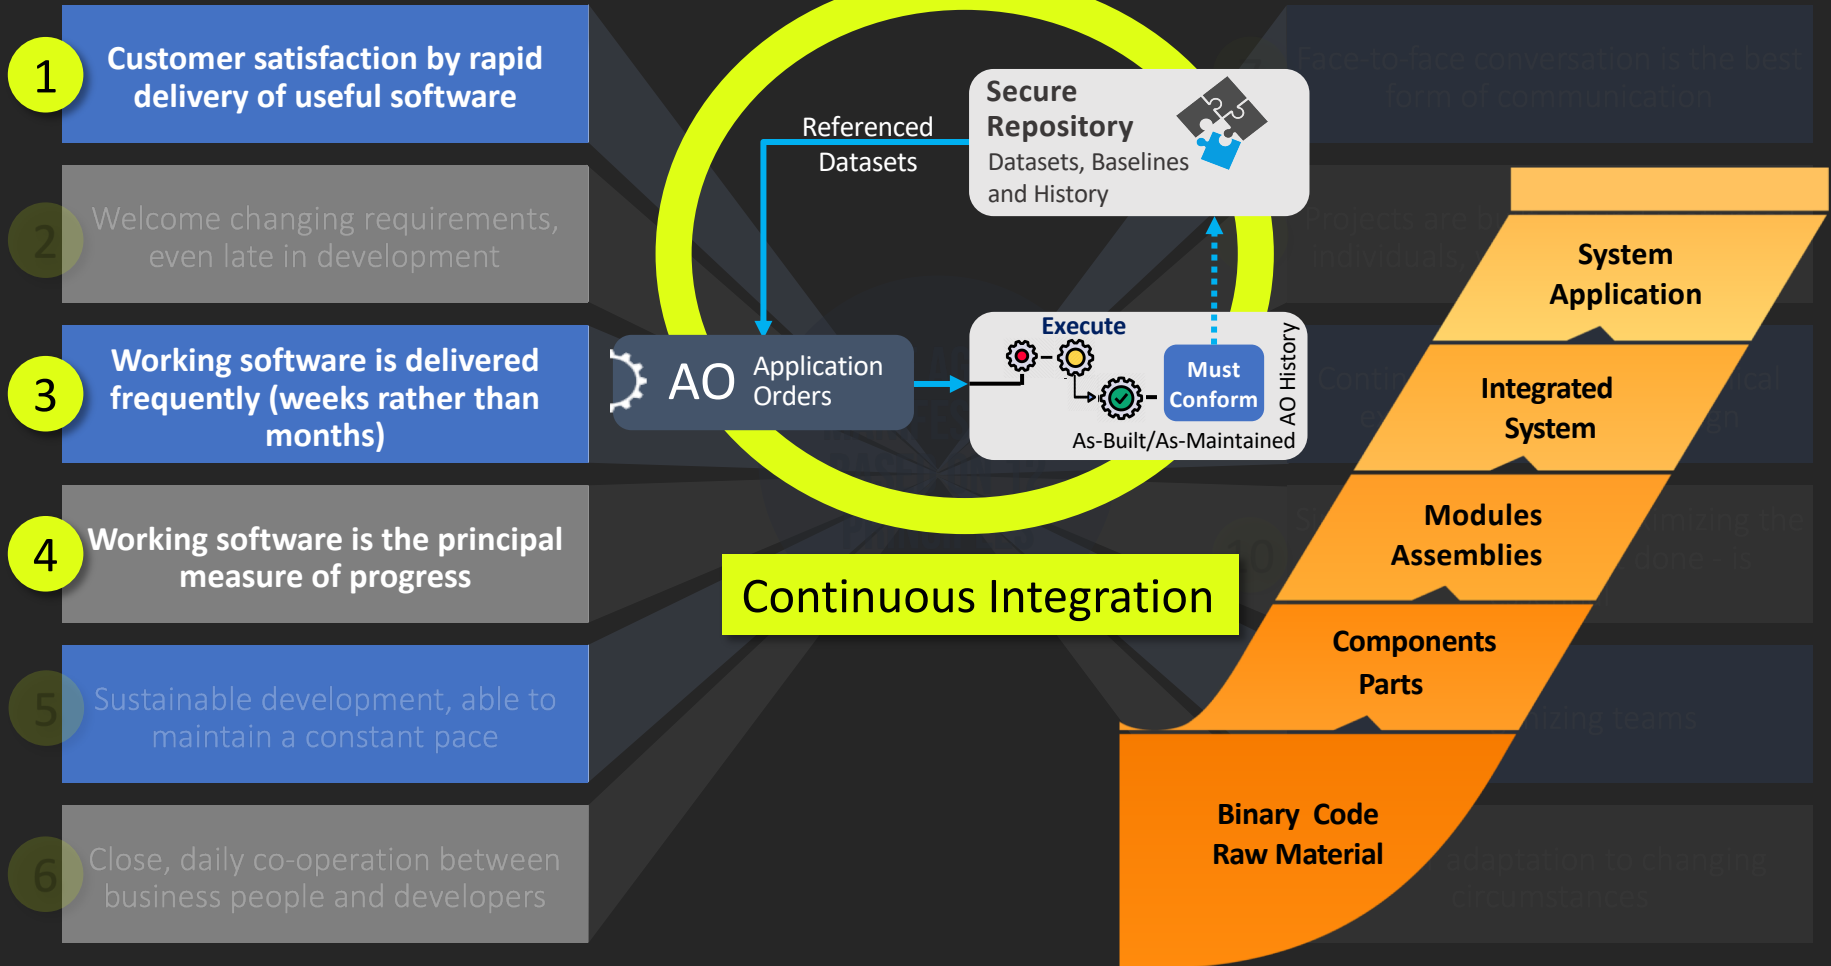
1 Customer satisfaction by rapid delivery of useful software

2 Welcome changing requirements, even late in development

3 Working software is delivered frequently (weeks rather than months)

4 Working software is the principal measure of progress

5 Sustainable development, able to maintain a constant pace

6 Close, daily co-operation between business people and developers

Referenced Datasets

Secure Repository
Datasets, Baselines and History

AO Application Orders

Execute

Must Conform

AO History

As-Built/As-Maintained

Continuous Integration

Face-to-face conversation is the best form of communication

Projects are b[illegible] individuals

Contin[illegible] e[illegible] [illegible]ical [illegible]gn

S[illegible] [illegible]imizing the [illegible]done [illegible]is

10

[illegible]izing teams

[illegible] adaptation to changing circumstances

System Application

Integrated System

Modules Assemblies

Components Parts

Binary Code Raw Material